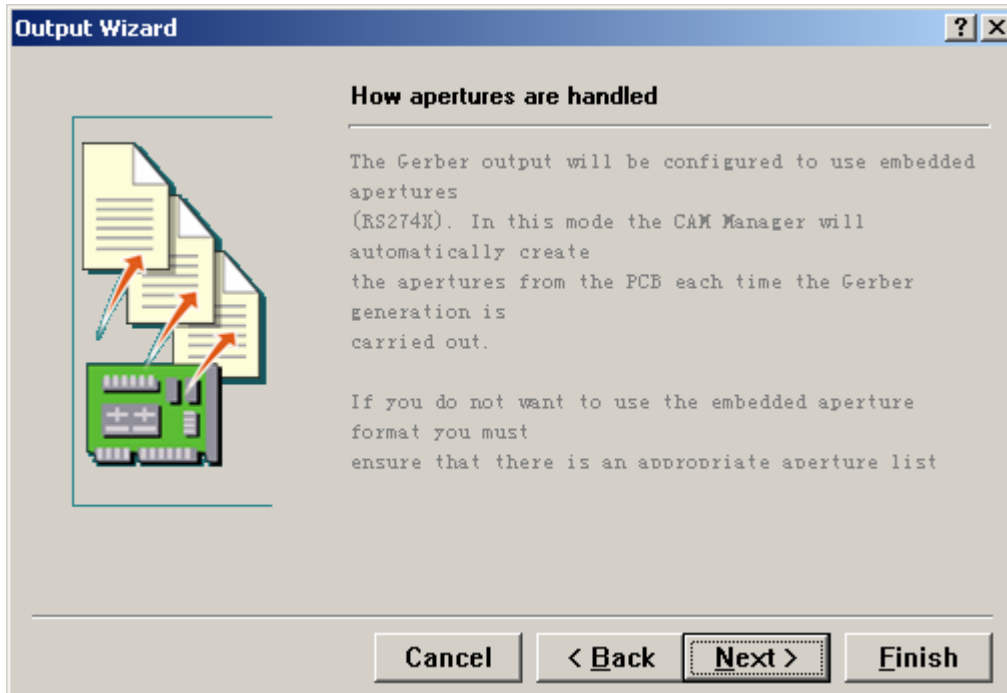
Output Wizard

? X

How apertures are handled

The Gerber output will be configured to use embedded apertures
(RS274X). In this mode the CAM Manager will automatically create
the apertures from the PCB each time the Gerber generation is
carried out.

If you do not want to use the embedded aperture format you must
ensure that there is an appropriate aperture list

Cancel

< Back

Next >

Finish